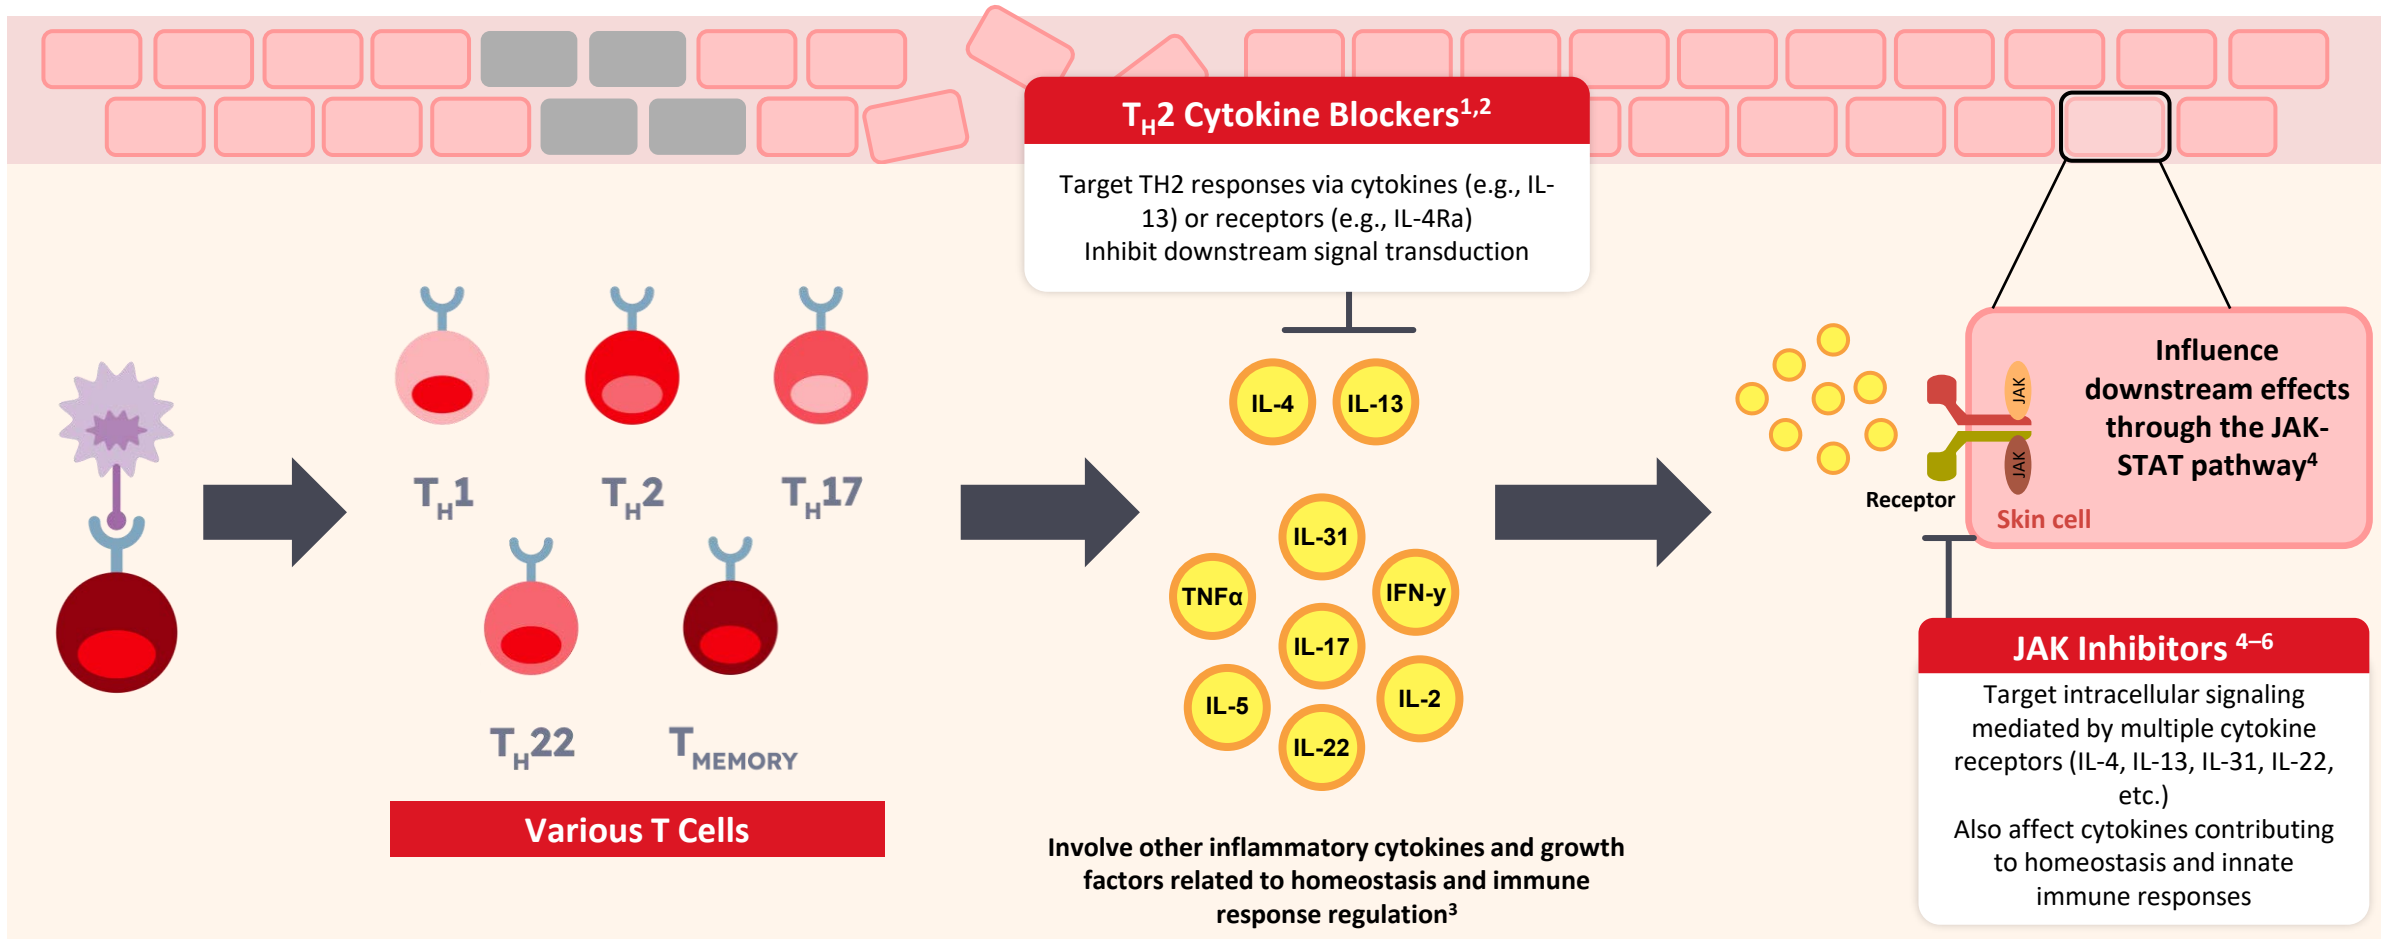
$T_H2$ Cytokine Blockers$^{1,2}$

Target TH2 responses via cytokines (e.g., IL-13) or receptors (e.g., IL-4Ra)
Inhibit downstream signal transduction

$T_H1$ $T_H2$ $T_H17$

$T_H22$ $T_{MEMORY}$

Various T Cells

IL-4 IL-13

IL-31 TNFα IFN-γ IL-17 IL-5 IL-2 IL-22

Involve other inflammatory cytokines and growth factors related to homeostasis and immune response regulation$^3$

Receptor

JAK

JAK

Influence downstream effects through the JAK-STAT pathway$^4$

Skin cell

JAK Inhibitors $^{4–6}$

Target intracellular signaling mediated by multiple cytokine receptors (IL-4, IL-13, IL-31, IL-22, etc.)
Also affect cytokines contributing to homeostasis and innate immune responses